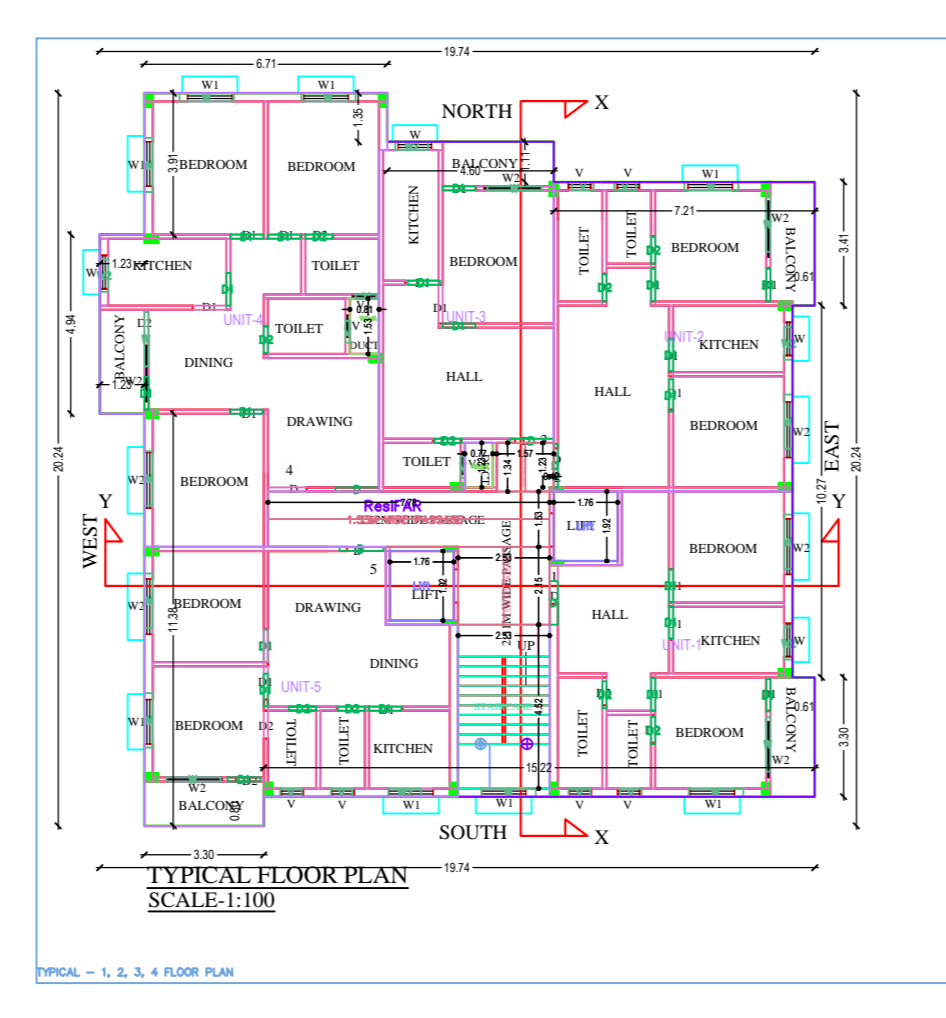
19.74
6.71
W1
W1
1.35
W
NORTH
X
BALCONY
4.60
1.11
W2
V
V
W1
W1
3.91
BEDROOM
BEDROOM
KITCHEN
D1
7.21
W2
TOILET
TOILET
BEDROOM
BALCONY
3.41
1.23
KITCHEN
D1
D1
D1
TOILET
BEDROOM
D2
D1
D2
D2
D1
D1
0.61
W
D1
UNIT-4
TOILET
V
0.81
1.53
D1
UNIT-3
UNIT-2
KITCHEN
W
4.94
BALCONY
D2
DINING
D2
DUCT
1.20
W2
HALL
HALL
D1
D1
D1
DRAWING
BEDROOM
W2
D2
TOILET
V
0.77
1.57
1.34
1.23
EAST
20.24
20.24
W2
BEDROOM
4
D
ResiFAR
1.76
10.27
Y
Y
1.53
LIFT
1.92
WEST
BEDROOM
W2
D1
1.76
2.53
5
LIFT
DRAWING
2.16
HALL
W2
BEDROOM
11.38
D1
W2
D1
2.53
UP
D1
UNIT-1
KITCHEN
W
DINING
D1
UNIT-5
D2
D1
D1
D2
D2
BALCONY
0.61
W1
D2
TOILET
TOILET
KITCHEN
4.52
TOILET
TOILET
BEDROOM
BEDROOM
3.30
W2
15.22
W2
D2
W2
V
V
W1
W1
V
V
W1
BALCONY
SOUTH
X
3.30
19.74
TYPICAL FLOOR PLAN
SCALE-1:100
TYPICAL – 1, 2, 3, 4 FLOOR PLAN